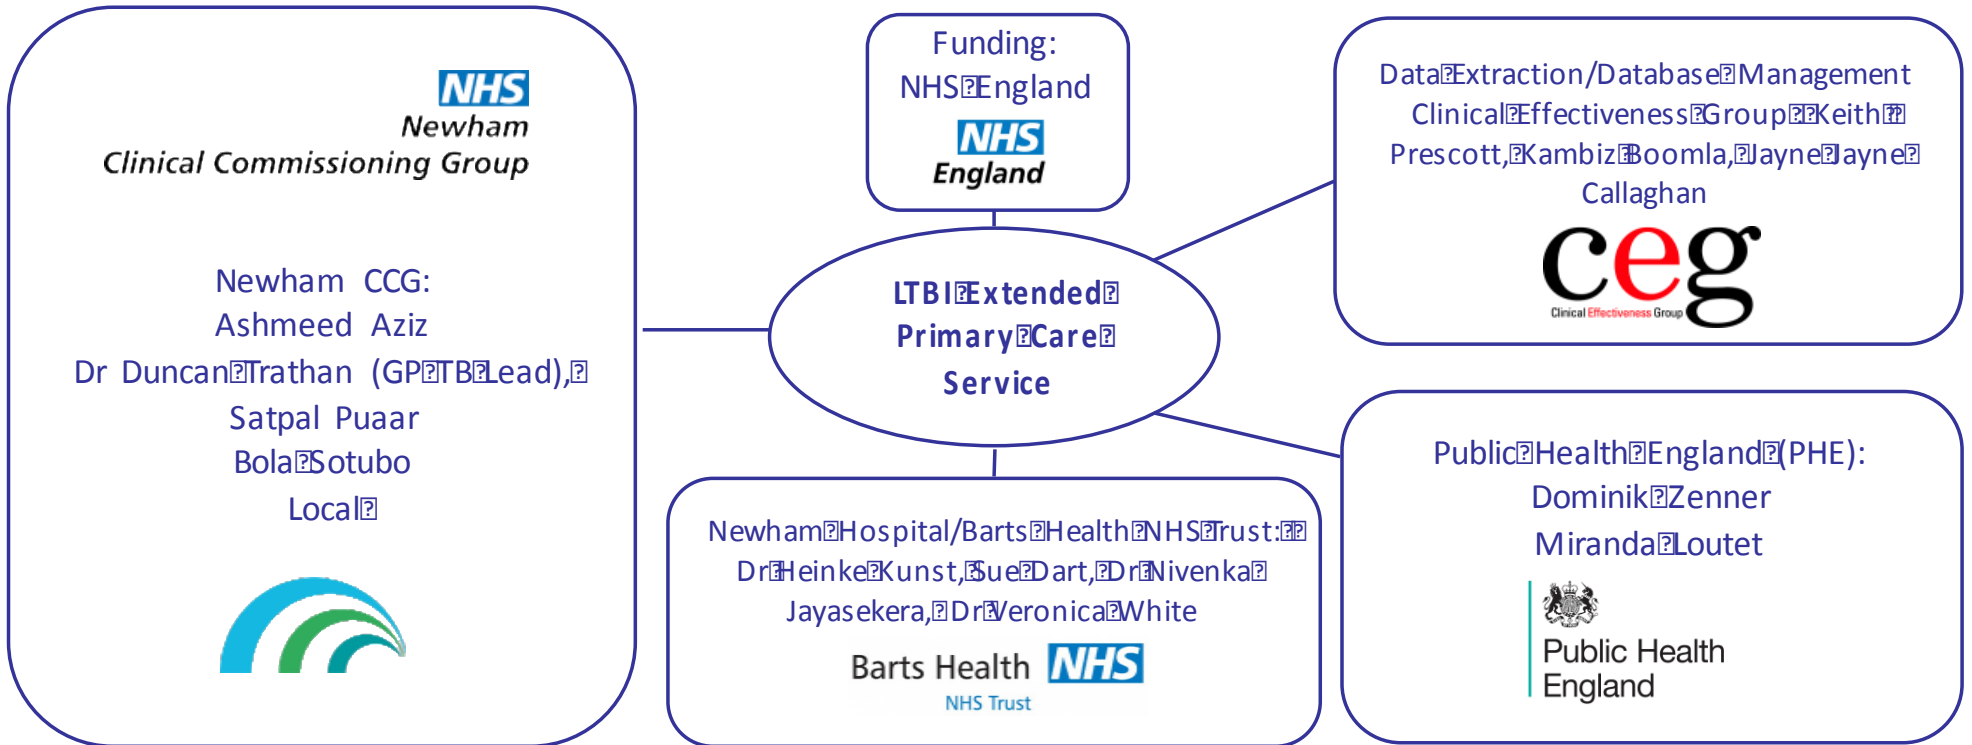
NHS
Newham
Clinical Commissioning Group

Newham CCG:
Ashmeed Aziz
Dr Duncan Trathan (GP TB Lead),
Satpal Puaar
Bola Sotubo
Local

Funding:
NHS England
NHS
England

LTBI Extended
Primary Care
Service

Data Extraction/Database Management
Clinical Effectiveness Group Keith
Prescott, Kambiz Boomla, Jayne Jayne
Callaghan
ceg
Clinical Effectiveness Group

Newham Hospital/Barts Health NHS Trust:
Dr Heinke Kunst, Sue Dart, Dr Nivenka
Jayasekera, Dr Veronica White
Barts Health NHS
NHS Trust

Public Health England (PHE):
Dominik Zenner
Miranda Loutet
Public Health
England